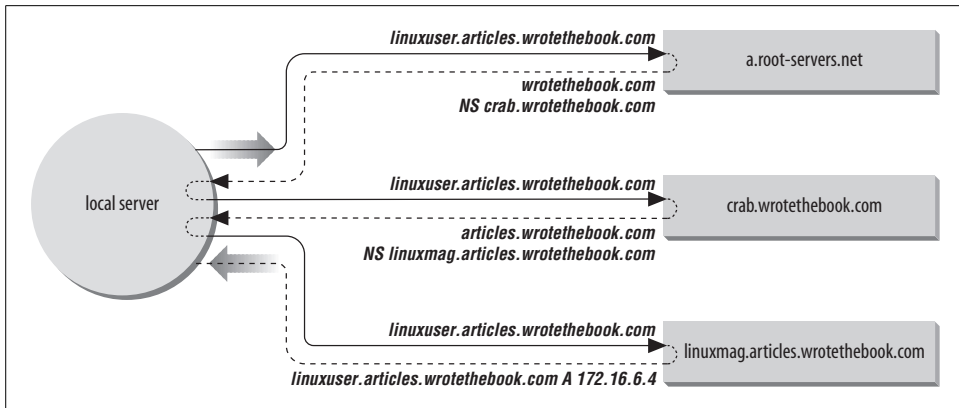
linuxuser.articles.wrotethebook.com

a.root-servers.net

wrotethebook.com
NS crab.wrotethebook.com

local server

linuxuser.articles.wrotethebook.com

crab.wrotethebook.com

articles.wrotethebook.com
NS linuxmag.articles.wrotethebook.com

linuxuser.articles.wrotethebook.com

linuxmag.articles.wrotethebook.com

linuxuser.articles.wrotethebook.com A 172.16.6.4